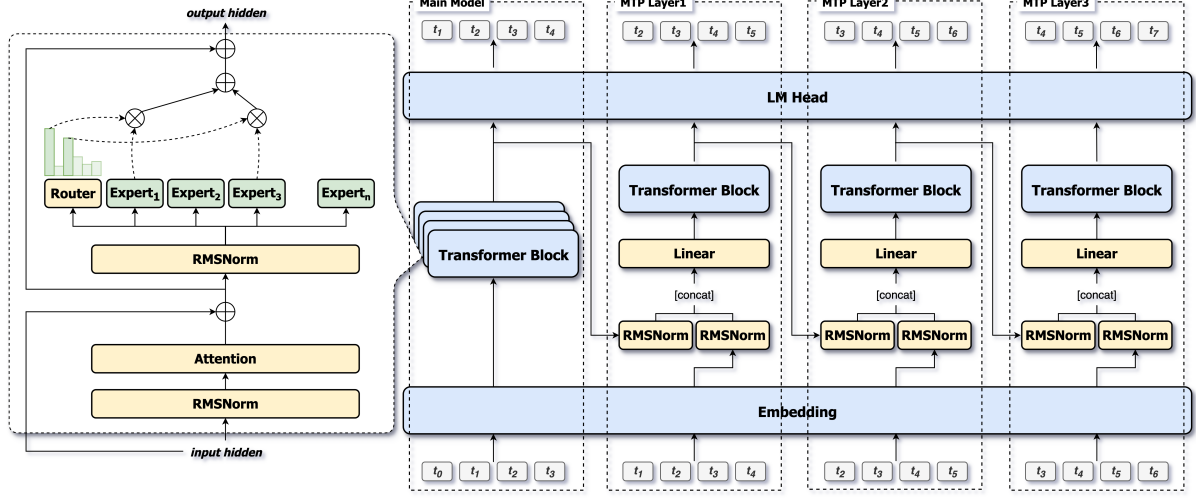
output hidden

Router Expert$_1$ Expert$_2$ Expert$_3$ Expert$_n$

RMSNorm

Attention

RMSNorm

input hidden

Main Model

$t_1$ $t_2$ $t_3$ $t_4$

Transformer Block

$t_0$ $t_1$ $t_2$ $t_3$

MTP Layer1

$t_2$ $t_3$ $t_4$ $t_5$

Transformer Block

Linear

[concat]

RMSNorm RMSNorm

$t_1$ $t_2$ $t_3$ $t_4$

MTP Layer2

$t_3$ $t_4$ $t_5$ $t_6$

Transformer Block

Linear

[concat]

RMSNorm RMSNorm

$t_2$ $t_3$ $t_4$ $t_5$

MTP Layer3

$t_4$ $t_5$ $t_6$ $t_7$

Transformer Block

Linear

[concat]

RMSNorm RMSNorm

$t_3$ $t_4$ $t_5$ $t_6$

LM Head

Embedding